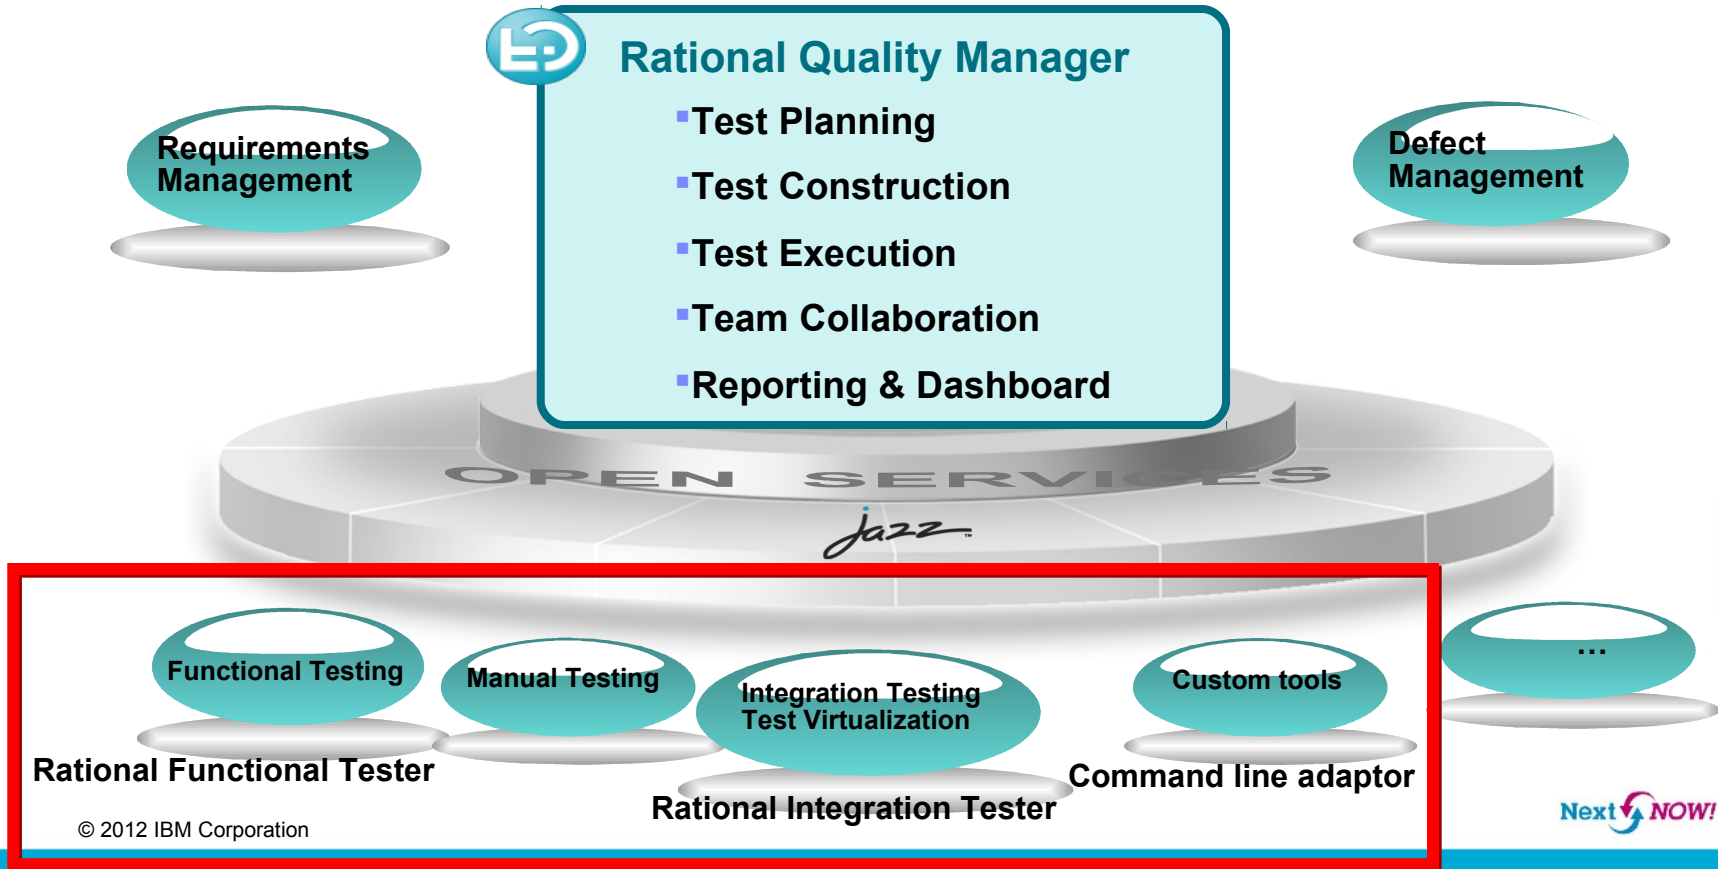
Rational Quality Manager

Test Planning

Test Construction

Test Execution

Team Collaboration

Reporting & Dashboard

Requirements Management

Defect Management

OPEN SERVICES

Jazz

Functional Testing

Manual Testing

Integration Testing
Test Virtualization

Custom tools

…

Rational Functional Tester

Rational Integration Tester

Command line adaptor

© 2012 IBM Corporation

Next NOW!